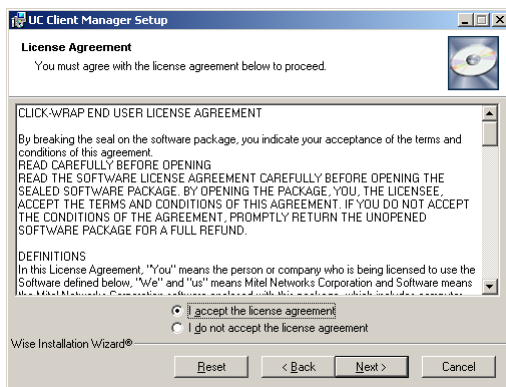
UC Client Manager Setup

License Agreement

You must agree with the license agreement below to proceed.

CLICK-WRAP END USER LICENSE AGREEMENT

By breaking the seal on the software package, you indicate your acceptance of the terms and conditions of this agreement.
READ CAREFULLY BEFORE OPENING
READ THE SOFTWARE LICENSE AGREEMENT CAREFULLY BEFORE OPENING THE SEALED SOFTWARE PACKAGE. BY OPENING THE PACKAGE, YOU, THE LICENSEE, ACCEPT THE TERMS AND CONDITIONS OF THIS AGREEMENT. IF YOU DO NOT ACCEPT THE CONDITIONS OF THE AGREEMENT, PROMPTLY RETURN THE UNOPENED SOFTWARE PACKAGE FOR A FULL REFUND.

DEFINITIONS
In this License Agreement, "You" means the person or company who is being licensed to use the Software defined below, "We" and "us" means Mitel Networks Corporation and Software means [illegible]

I accept the license agreement
I do not accept the license agreement

Wise Installation Wizard®

Reset
< Back
Next >
Cancel